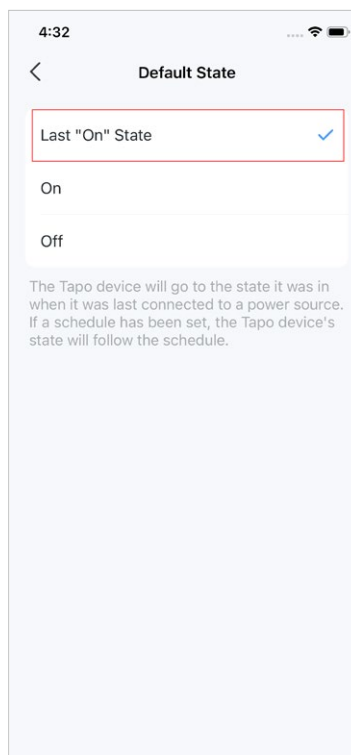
4:32

Default State

Last "On" State

On

Off

The Tapo device will go to the state it was in when it was last connected to a power source. If a schedule has been set, the Tapo device's state will follow the schedule.